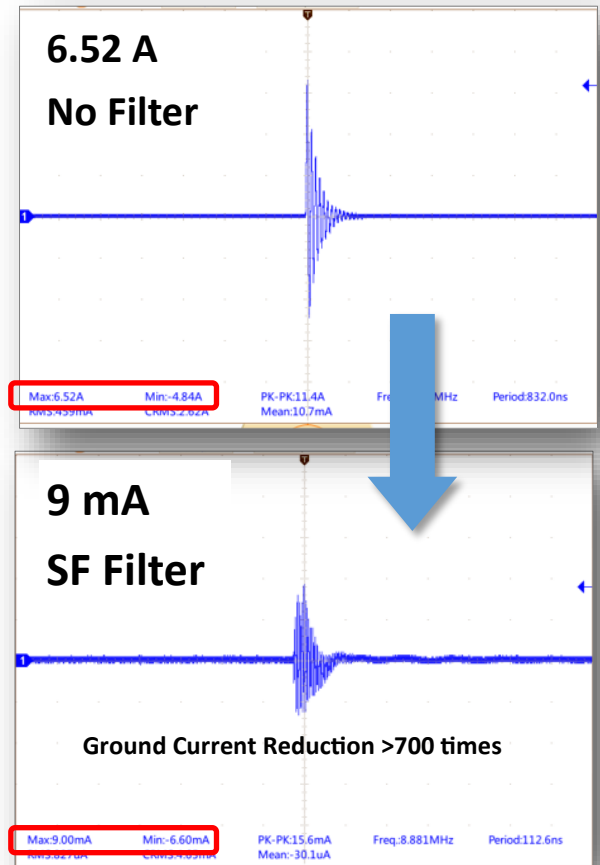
6.52 A
No Filter

1

Max:6.52A Min:-4.84A PK-PK:11.4A Freq:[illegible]MHz Period:832.0ns
RMS:459mA CRMS:2.62A Mean:10.7mA

9 mA
SF Filter

1

Ground Current Reduction >700 times

Max:9.00mA Min:-6.60mA PK-PK:15.6mA Freq.:8.881MHz Period:112.6ns
RMS:827uA CRMS:4.05mA Mean:-30.1uA